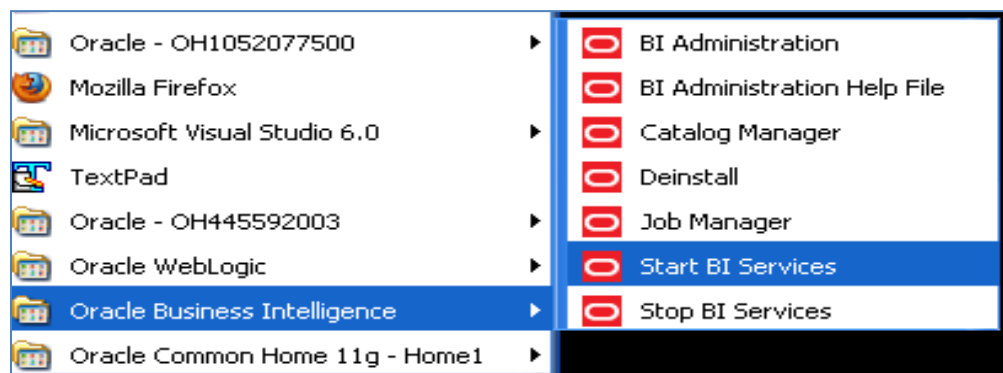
Oracle - OH1052077500
Mozilla Firefox
Microsoft Visual Studio 6.0
TextPad
Oracle - OH445592003
Oracle WebLogic
Oracle Business Intelligence
Oracle Common Home 11g - Home1

BI Administration
BI Administration Help File
Catalog Manager
Deinstall
Job Manager
Start BI Services
Stop BI Services